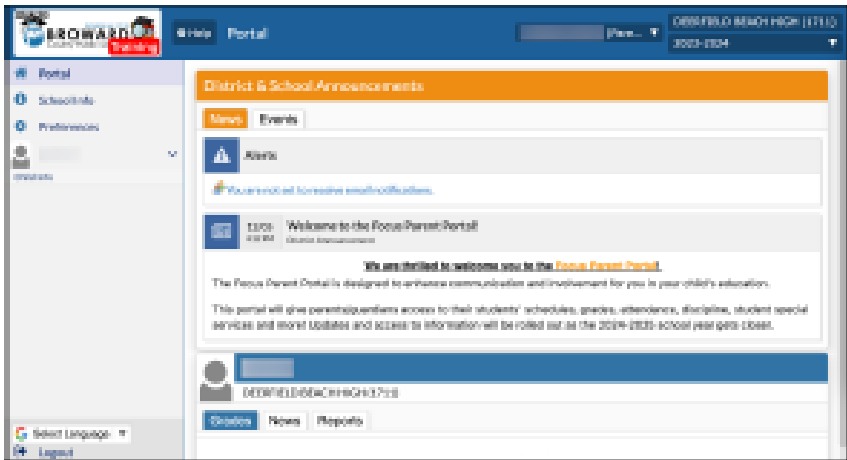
BROWARD County Public Schools Training

Help Portal

Pare...

DEERFIELD BEACH HIGH (1711)

2023-2024

Portal

SchoolInfo

Preferences

Students

District & School Announcements

News Events

Alerts

You are not set to receive email notifications.

12/20 4:18 PM Welcome to the Focus Parent Portal!

District Announcement

We are thrilled to welcome you to the Focus Parent Portal!

The Focus Parent Portal is designed to enhance communication and involvement for you in your child's education.

This portal will give parents/guardians access to their students' schedules, grades, attendance, discipline, student special services and more! Updates and access to information will be rolled out as the 2019-2020 school year gets closer.

DEERFIELDBEACHHIGH(1711)

Grades News Reports

Select Language

Logout